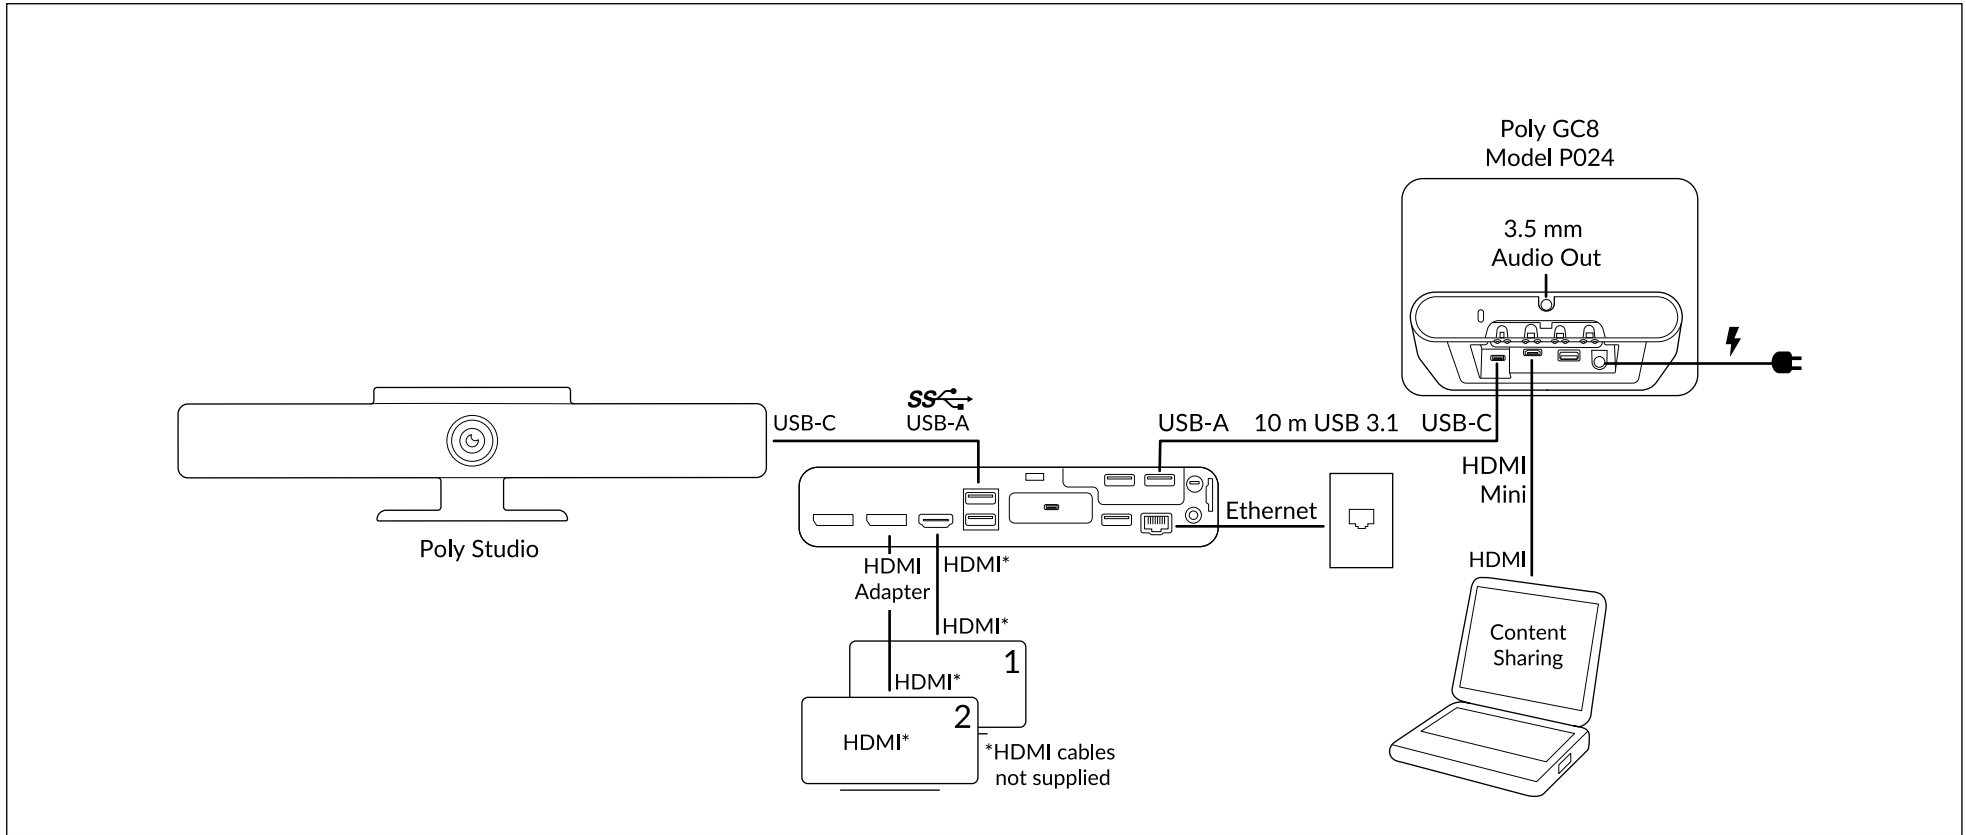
Poly GC8
Model P024

3.5 mm
Audio Out

Poly Studio

USB-C

SS
USB-A

USB-A 10 m USB 3.1 USB-C

HDMI
Mini

Ethernet

HDMI
Adapter

HDMI*

HDMI*

HDMI

Content
Sharing

1

HDMI*

2

HDMI*

*HDMI cables
not supplied